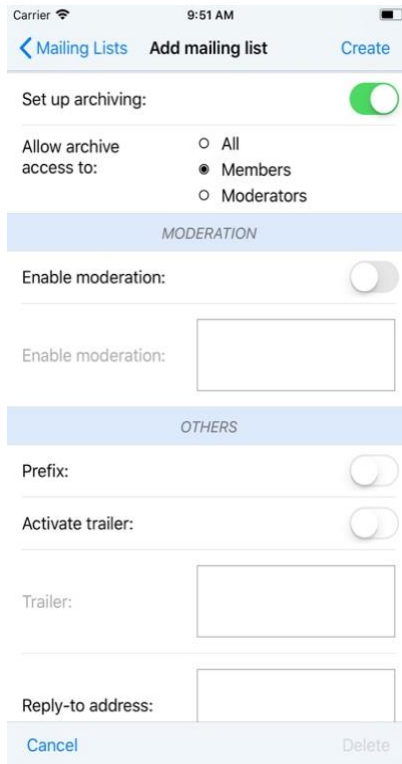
Carrier 9:51 AM

Mailing Lists Add mailing list Create

Set up archiving:

Allow archive access to:
All
Members
Moderators

MODERATION

Enable moderation:

Enable moderation:

OTHERS

Prefix:

Activate trailer:

Trailer:

Reply-to address:

Cancel Delete